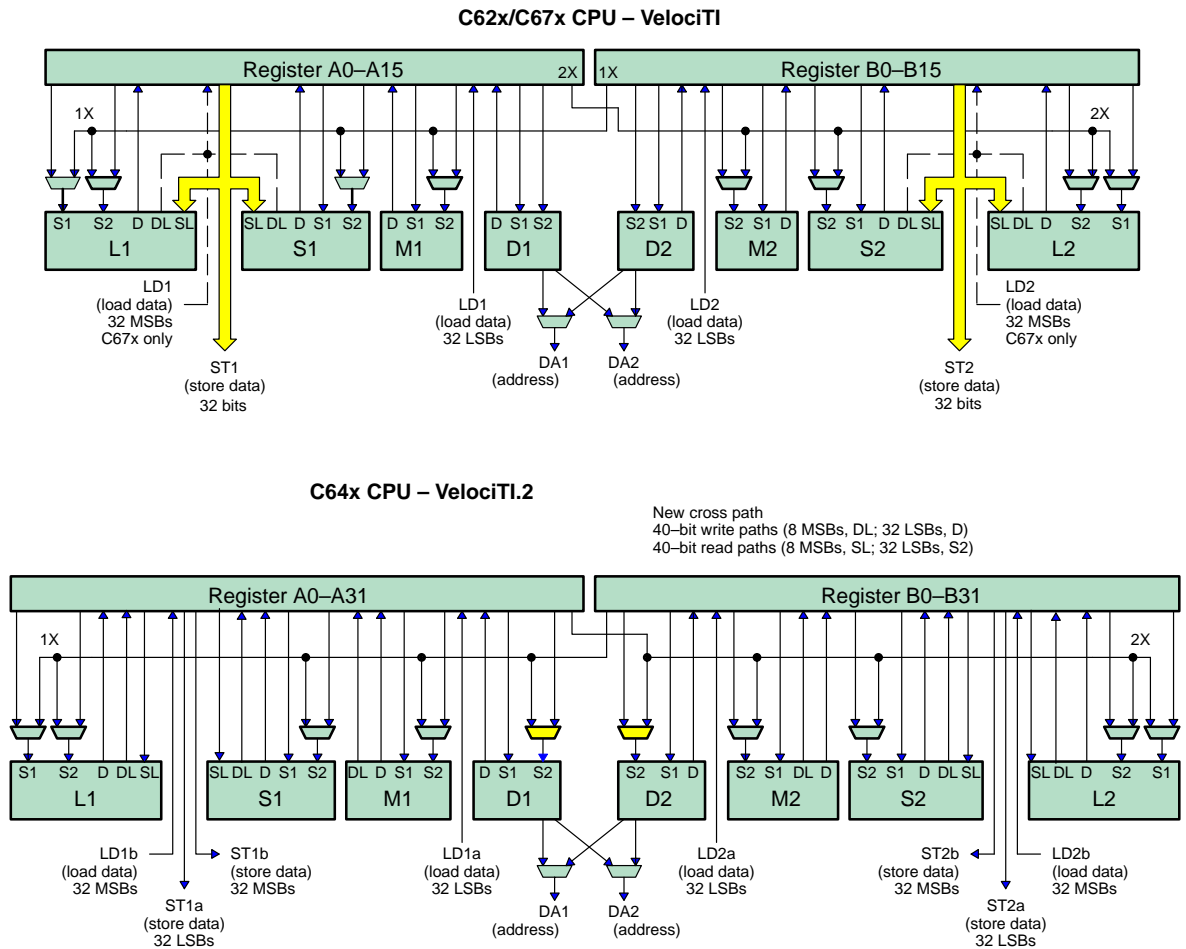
C62x/C67x CPU – VelociTI

Register A0–A15

2X

1X

Register B0–B15

1X

2X

S1 S2 D DL SL
L1

SL DL D S1 S2
S1

D S1 S2
M1

D S1 S2
D1

S2 S1 D
D2

S2 S1 D
M2

S2 S1 D DL SL
S2

SL DL D S2 S1
L2

LD1 (load data) 32 MSBs C67x only

ST1 (store data) 32 bits

LD1 (load data) 32 LSBs

DA1 (address)

DA2 (address)

LD2 (load data) 32 LSBs

ST2 (store data) 32 bits

LD2 (load data) 32 MSBs C67x only

C64x CPU – VelociTI.2

New cross path
40–bit write paths (8 MSBs, DL; 32 LSBs, D)
40–bit read paths (8 MSBs, SL; 32 LSBs, S2)

Register A0–A31

Register B0–B31

1X

2X

S1 S2 D DL SL
L1

SL DL D S1 S2
S1

DL D S1 S2
M1

D S1 S2
D1

S2 S1 D
D2

S2 S1 DL D
M2

S2 S1 D DL SL
S2

SL DL D S2 S1
L2

LD1b (load data) 32 MSBs

ST1b (store data) 32 MSBs

ST1a (store data) 32 LSBs

LD1a (load data) 32 LSBs

DA1 (address)

DA2 (address)

LD2a (load data) 32 LSBs

ST2b (store data) 32 MSBs

ST2a (store data) 32 LSBs

LD2b (load data) 32 MSBs